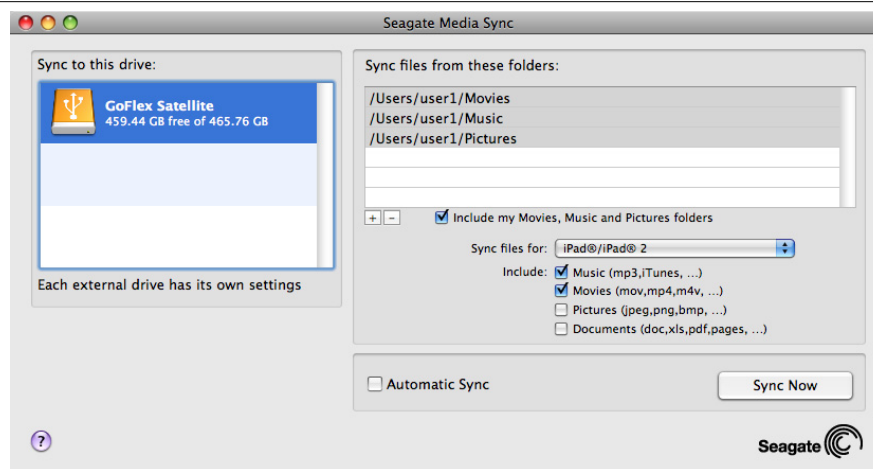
Seagate Media Sync

Sync to this drive:

GoFlex Satellite
459.44 GB free of 465.76 GB

Each external drive has its own settings

Sync files from these folders:

/Users/user1/Movies
/Users/user1/Music
/Users/user1/Pictures

+ −

Include my Movies, Music and Pictures folders

Sync files for: iPad®/iPad® 2

Include: Music (mp3,iTunes, ...)
Movies (mov,mp4,m4v, ...)
Pictures (jpeg,png,bmp, ...)
Documents (doc,xls,pdf,pages, ...)

Automatic Sync

Sync Now

?

Seagate